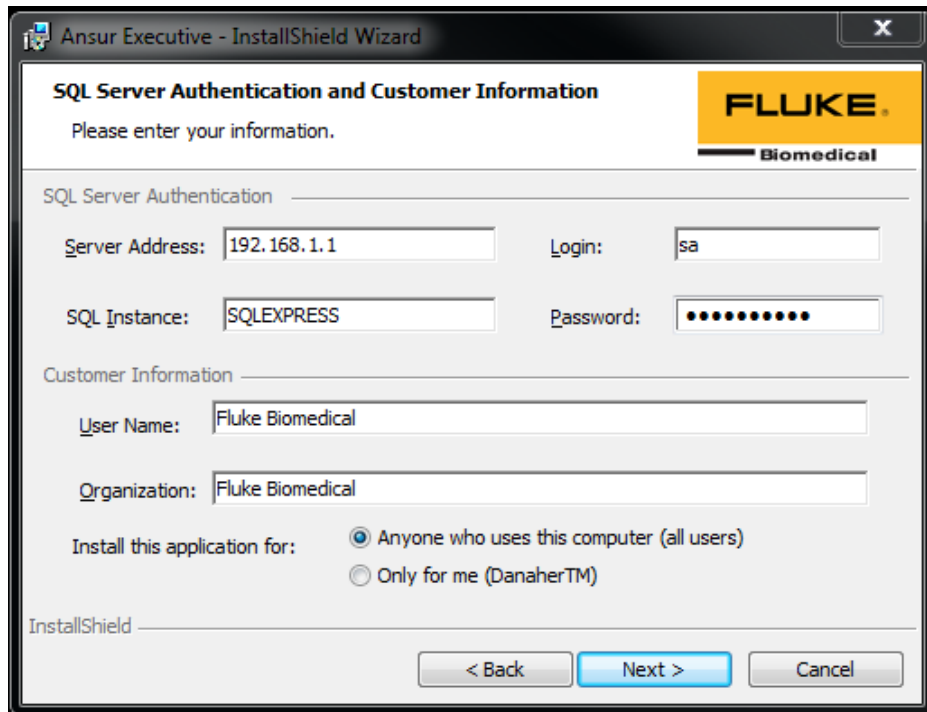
Ansur Executive - InstallShield Wizard

x

SQL Server Authentication and Customer Information

Please enter your information.

FLUKE.

Biomedical

SQL Server Authentication

Server Address: 192.168.1.1

Login: sa

SQL Instance: SQLEXPRESS

Password: ●●●●●●●●●●●

Customer Information

User Name: Fluke Biomedical

Organization: Fluke Biomedical

Install this application for:

Anyone who uses this computer (all users)

Only for me (DanaherTM)

InstallShield

< Back

Next >

Cancel